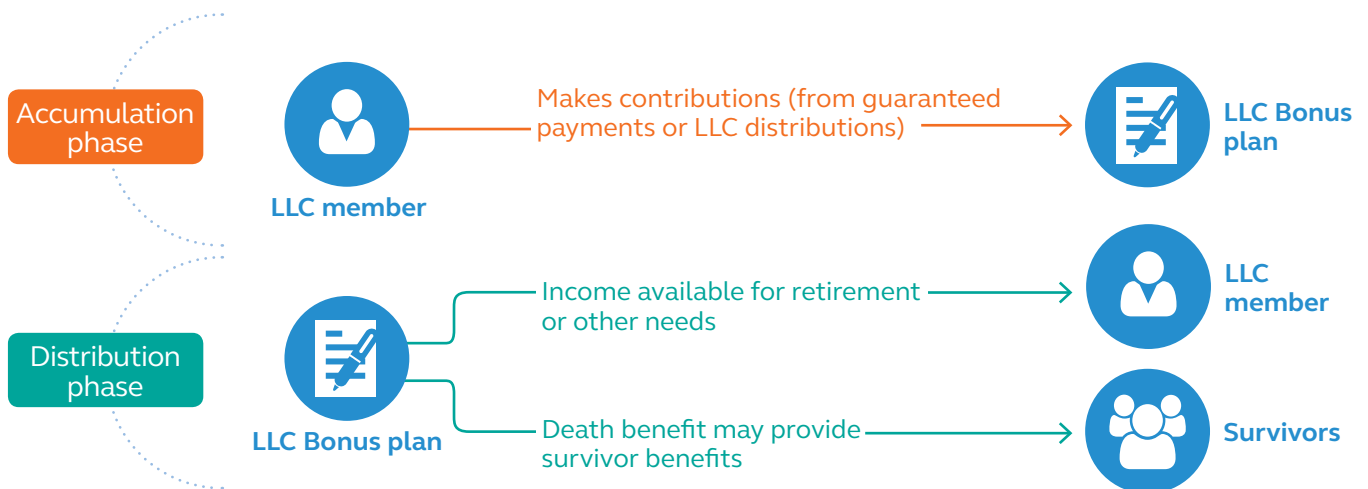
Accumulation phase

LLC member

Makes contributions (from guaranteed payments or LLC distributions)

LLC Bonus plan

Distribution phase

LLC Bonus plan

Income available for retirement or other needs

LLC member

Death benefit may provide survivor benefits

Survivors